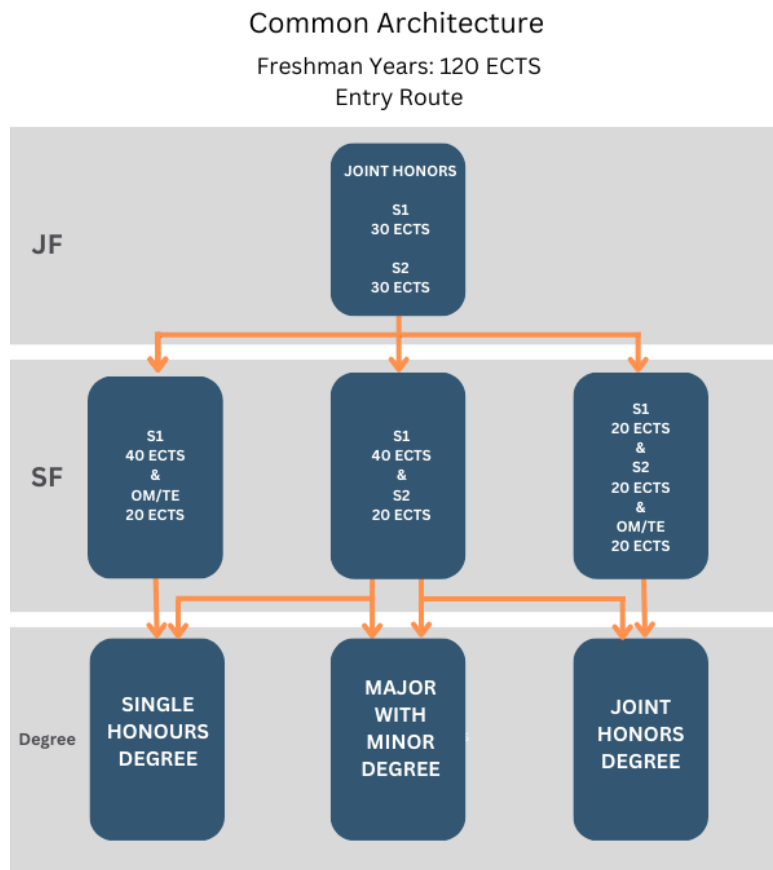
Common Architecture

Freshman Years: 120 ECTS
Entry Route

JF

JOINT HONORS

S1
30 ECTS

S2
30 ECTS

SF

S1
40 ECTS
&
OM/TE
20 ECTS

S1
40 ECTS
&
S2
20 ECTS

S1
20 ECTS
&
S2
20 ECTS
&
OM/TE
20 ECTS

Degree

SINGLE HONOURS DEGREE

MAJOR WITH MINOR DEGREE

JOINT HONORS DEGREE